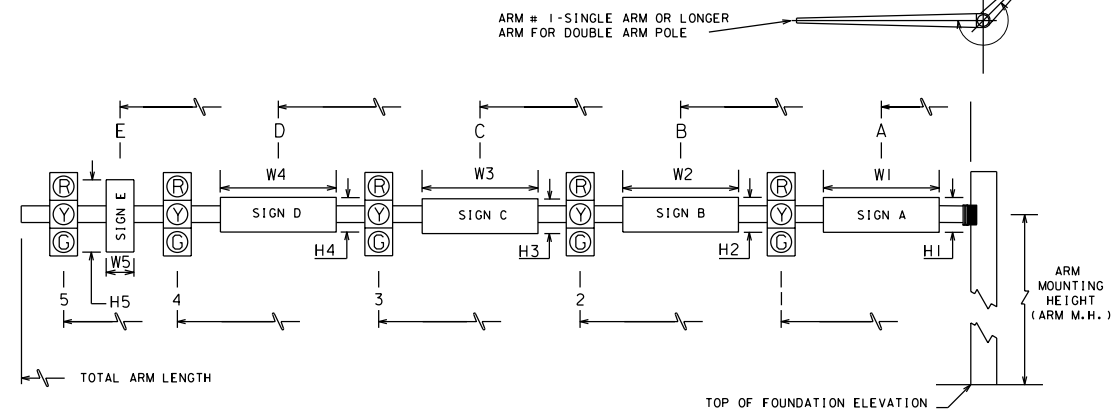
ARM # 1-SINGLE ARM OR LONGER ARM FOR DOUBLE ARM POLE

E D C B A

W4 W3 W2 W1

R Y G

SIGN E

SIGN D

SIGN C

SIGN B

SIGN A

W5

H5

H4

H3

H2

H1

5 4 3 2 1

ARM MOUNTING HEIGHT (ARM M.H.)

TOTAL ARM LENGTH

TOP OF FOUNDATION ELEVATION